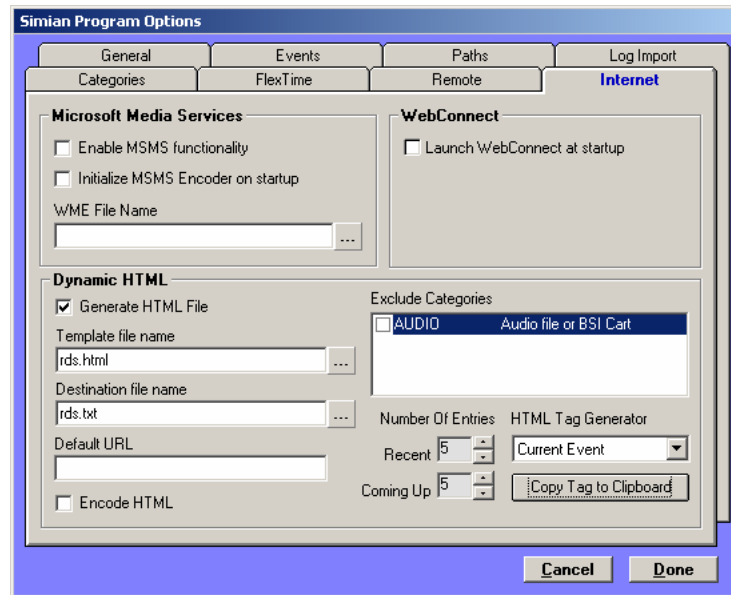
Simian Program Options

General | Events | Paths | Log Import
Categories | FlexTime | Remote | Internet

Microsoft Media Services
Enable MSMS functionality
Initialize MSMS Encoder on startup
WME File Name
...

WebConnect
Launch WebConnect at startup

Dynamic HTML
Generate HTML File
Template file name
rds.html
...
Destination file name
rds.txt
...
Default URL

Encode HTML

Exclude Categories
AUDIO Audio file or BSI Cart

Number Of Entries
Recent 5
Coming Up 5

HTML Tag Generator
Current Event
Copy Tag to Clipboard

Cancel
Done